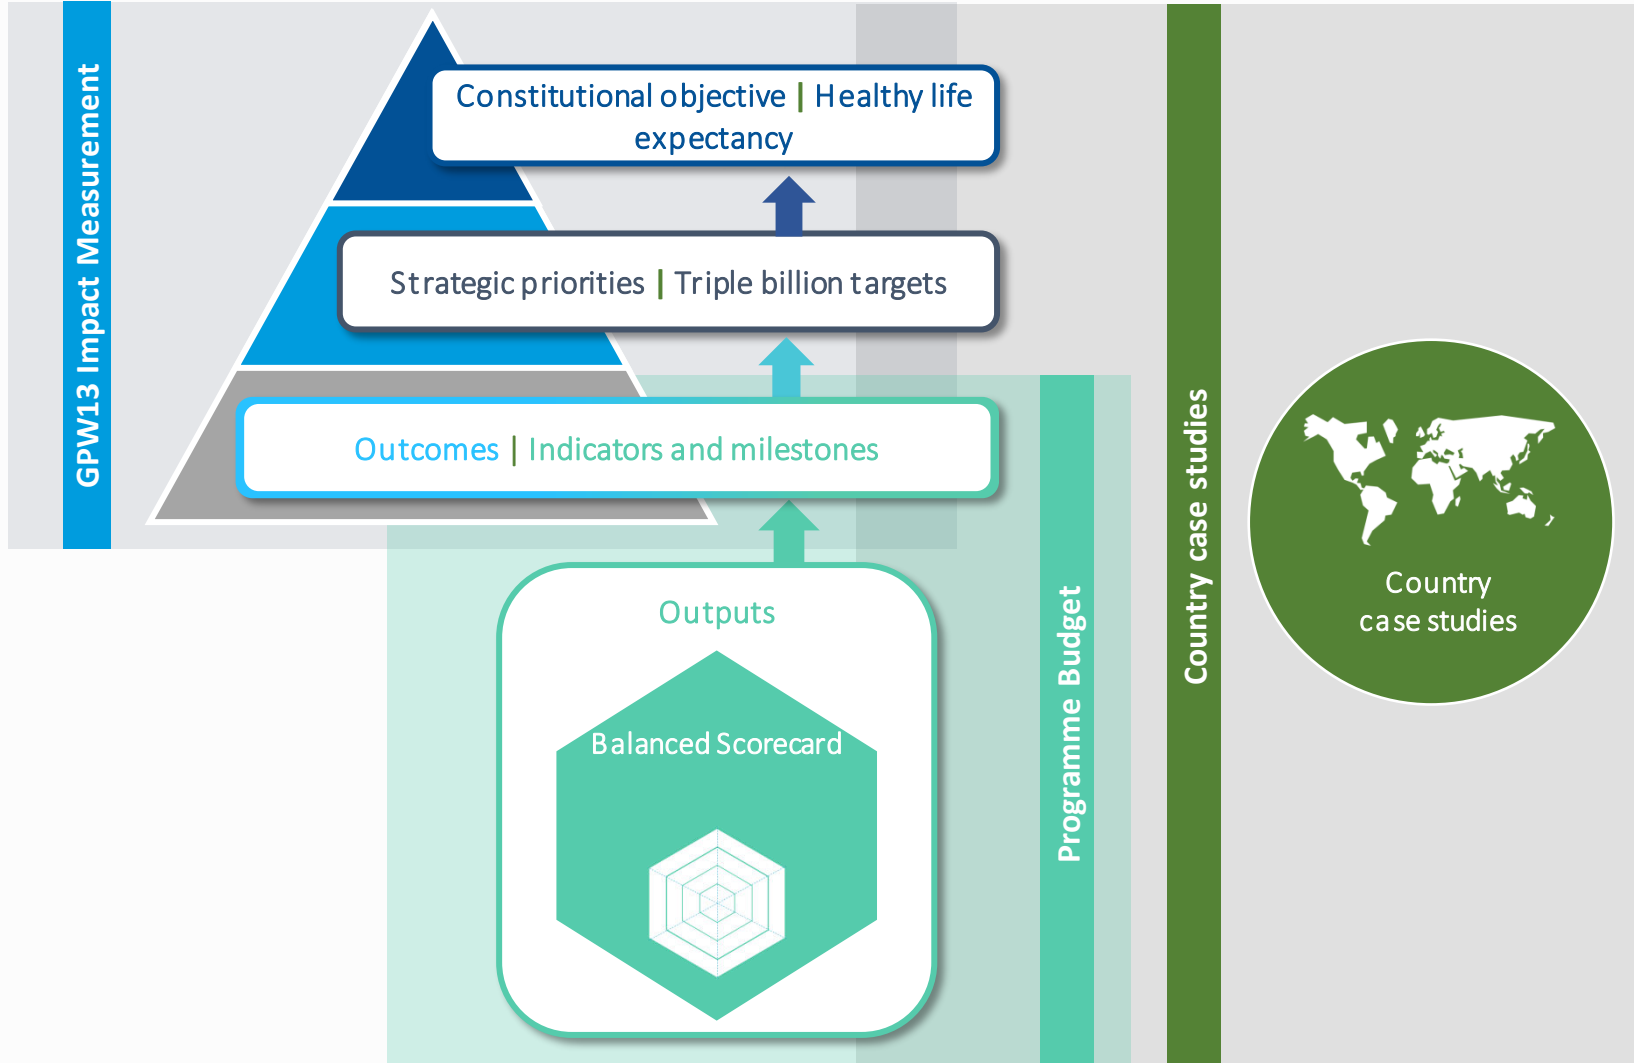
GPW13 Impact Measurement

Constitutional objective | Healthy life expectancy

Strategic priorities | Triple billion targets

Outcomes | Indicators and milestones

Outputs

Balanced Scorecard

Programme Budget

Country case studies

Country case studies